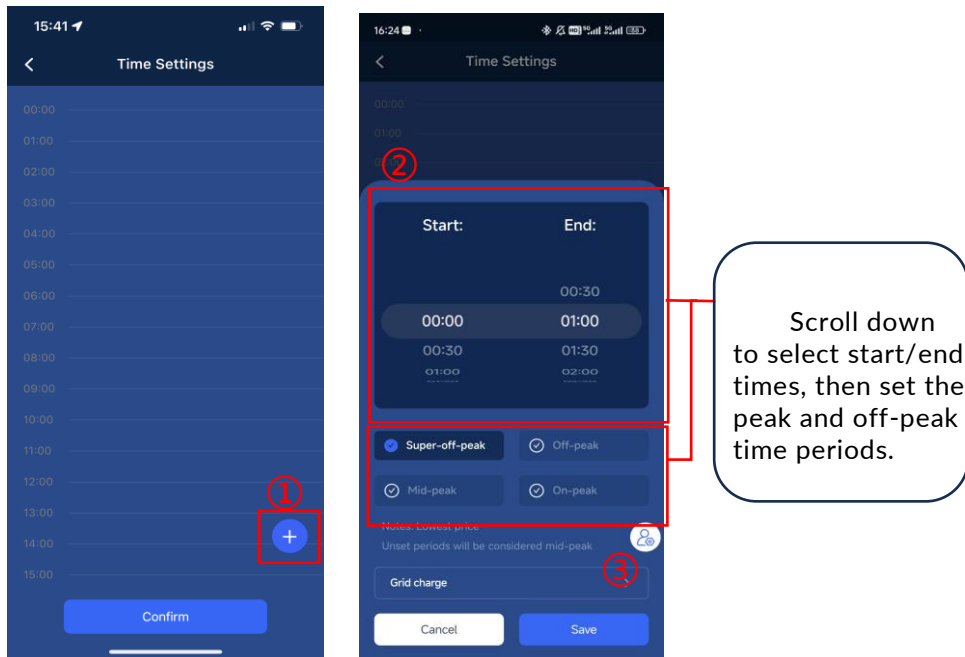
15:41

Time Settings

00:00
01:00
02:00
03:00
04:00
05:00
06:00
07:00
08:00
09:00
10:00
11:00
12:00
13:00
14:00
15:00

①

+

Confirm

16:24

Time Settings

00:00
01:00

②

Start:
End:

00:30
00:00
01:00
00:30
01:30
01:00
02:00

Super-off-peak
Off-peak
Mid-peak
On-peak

Notes: Lowest price
Unset periods will be considered mid-peak

③

Grid charge

Cancel
Save

Scroll down to select start/end times, then set the peak and off-peak time periods.